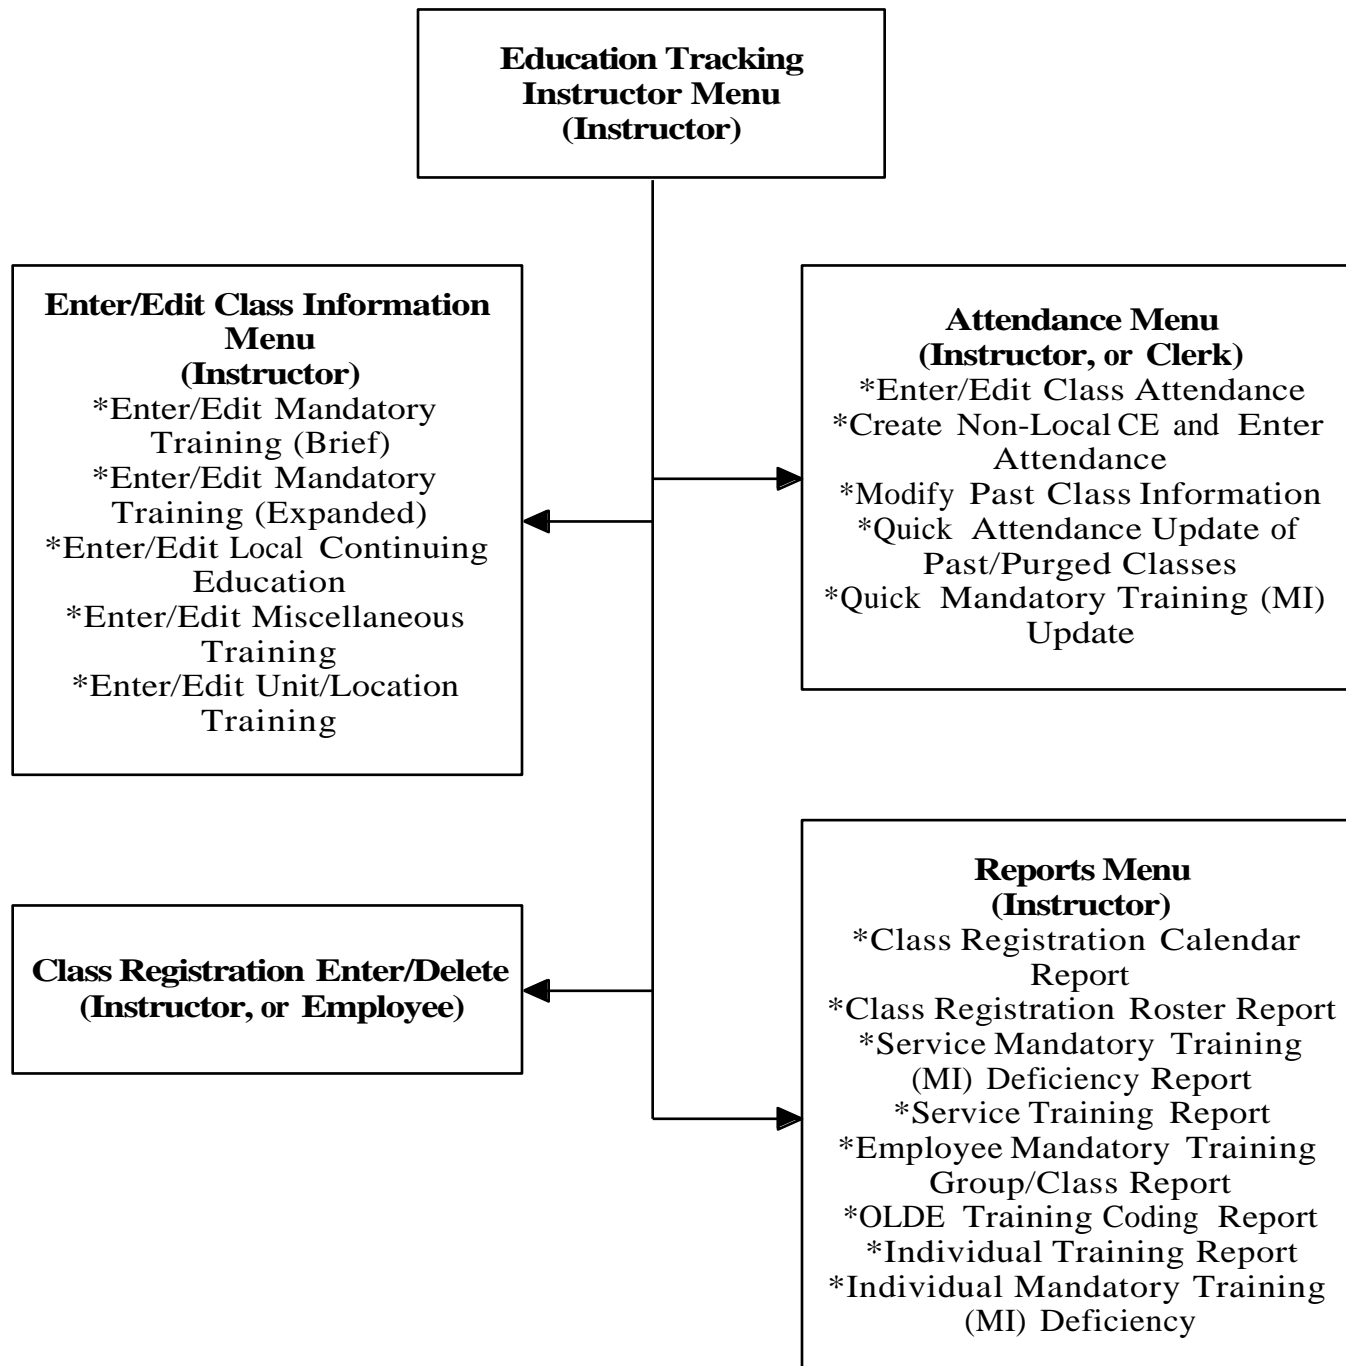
Education Tracking
Instructor Menu
(Instructor)

Enter/Edit Class Information Menu
(Instructor)
*Enter/Edit Mandatory Training (Brief)
*Enter/Edit Mandatory Training (Expanded)
*Enter/Edit Local Continuing Education
*Enter/Edit Miscellaneous Training
*Enter/Edit Unit/Location Training

Attendance Menu
(Instructor, or Clerk)
*Enter/Edit Class Attendance
*Create Non-Local CE and Enter Attendance
*Modify Past Class Information
*Quick Attendance Update of Past/Purged Classes
*Quick Mandatory Training (MI) Update

Class Registration Enter/Delete
(Instructor, or Employee)

Reports Menu
(Instructor)
*Class Registration Calendar Report
*Class Registration Roster Report
*Service Mandatory Training (MI) Deficiency Report
*Service Training Report
*Employee Mandatory Training Group/Class Report
*OLDE Training Coding Report
*Individual Training Report
*Individual Mandatory Training (MI) Deficiency